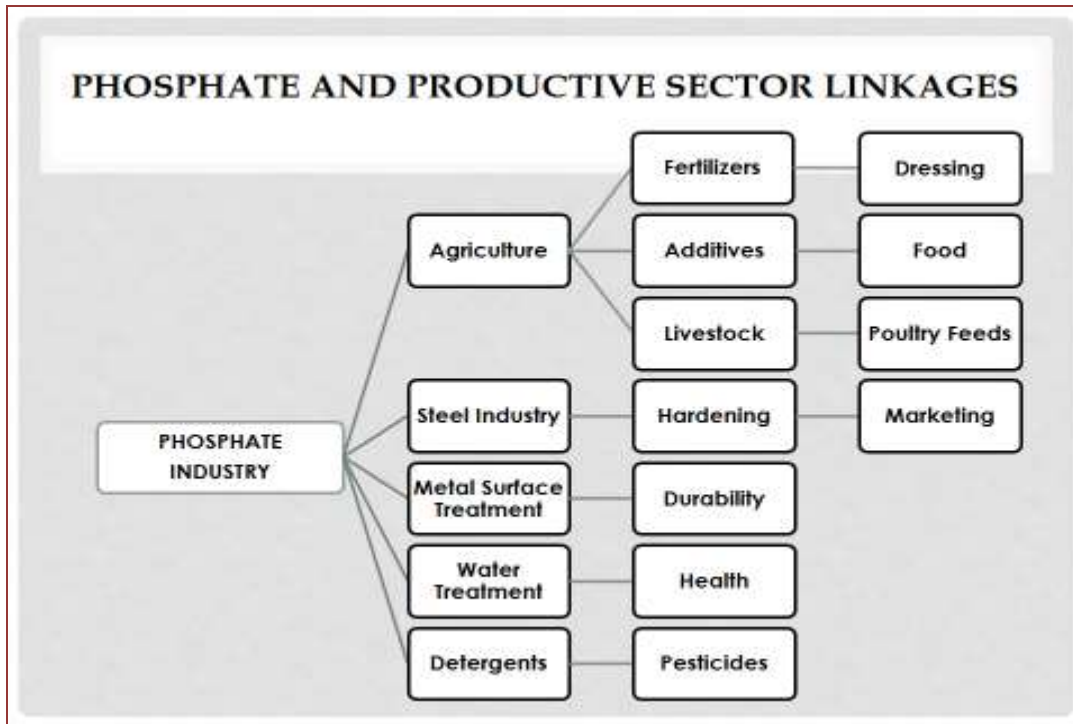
PHOSPHATE AND PRODUCTIVE SECTOR LINKAGES

PHOSPHATE INDUSTRY

Agriculture

Fertilizers

Dressing

Additives

Food

Livestock

Poultry Feeds

Steel Industry

Hardening

Marketing

Metal Surface Treatment

Durability

Water Treatment

Health

Detergents

Pesticides